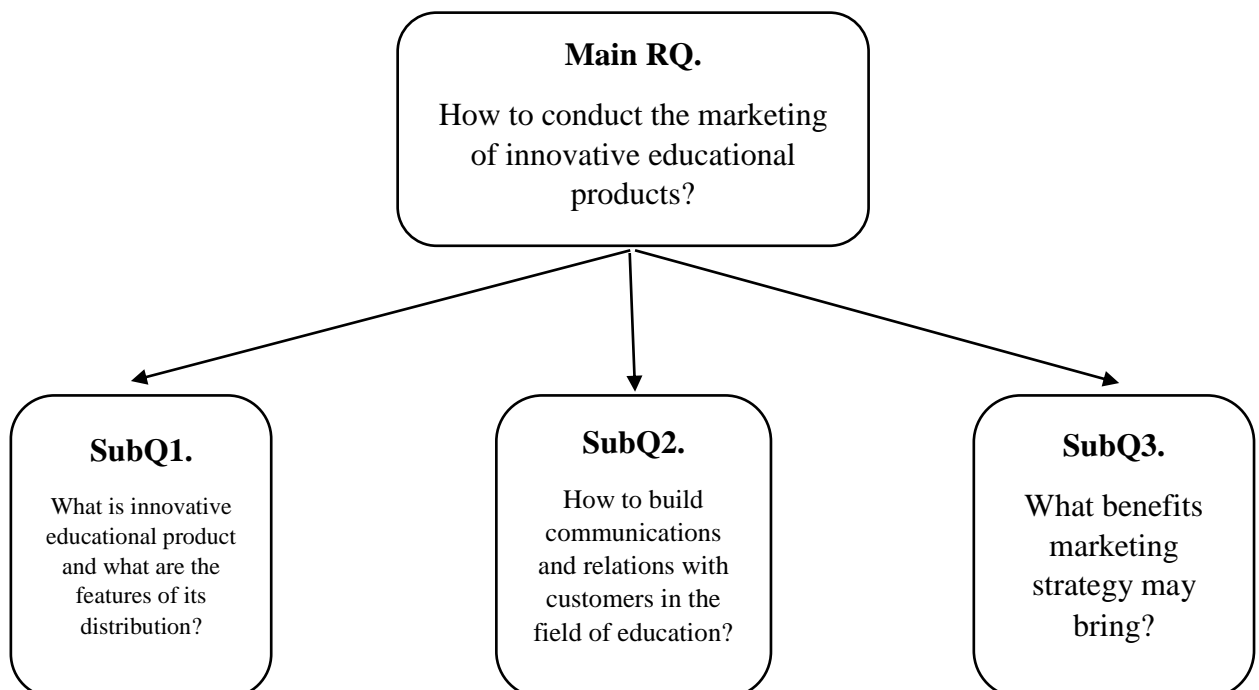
**Main RQ.**

How to conduct the marketing of innovative educational products?

**SubQ1.**

What is innovative educational product and what are the features of its distribution?

**SubQ2.**

How to build communications and relations with customers in the field of education?

**SubQ3.**

What benefits marketing strategy may bring?